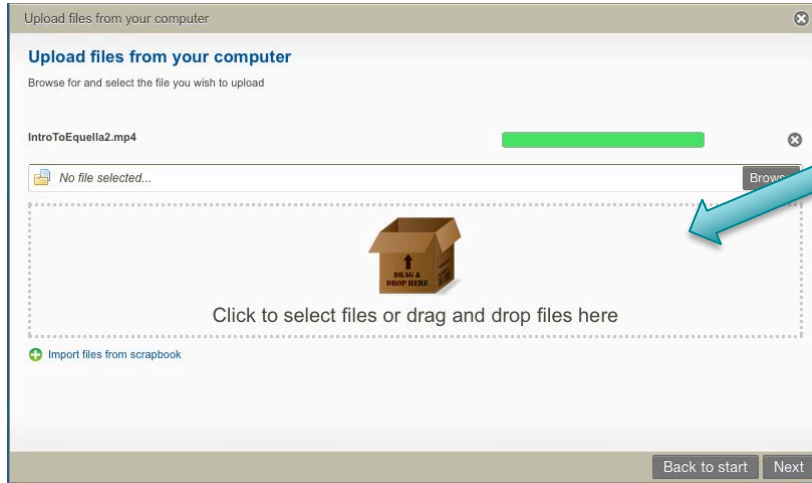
Upload files from your computer

Upload files from your computer

Browse for and select the file you wish to upload

IntroToEquella2.mp4

No file selected...

Brows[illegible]

DRAG & DROP HERE

Click to select files or drag and drop files here

Import files from scrapbook

Back to start

Next